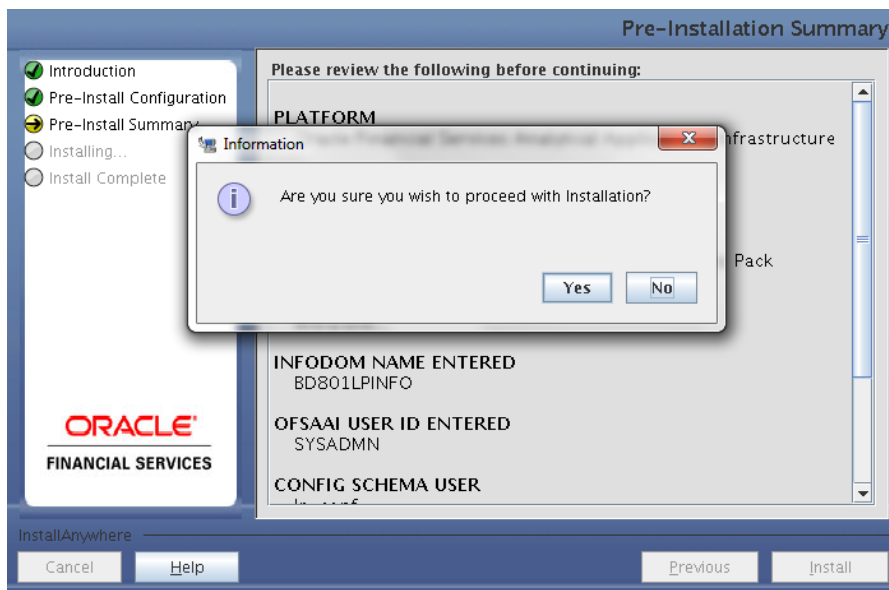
Pre-Installation Summary

Introduction
Pre-Install Configuration
Pre-Install Summary
Installing...
Install Complete

ORACLE
FINANCIAL SERVICES

Please review the following before continuing:

PLATFORM
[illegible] Infrastructure

Pack

INFODOM NAME ENTERED
BD801LPINFO

OFSAAI USER ID ENTERED
SYSADMN

CONFIG SCHEMA USER
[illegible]

Information
Are you sure you wish to proceed with Installation?
Yes
No

InstallAnywhere
Cancel
Help
Previous
Install